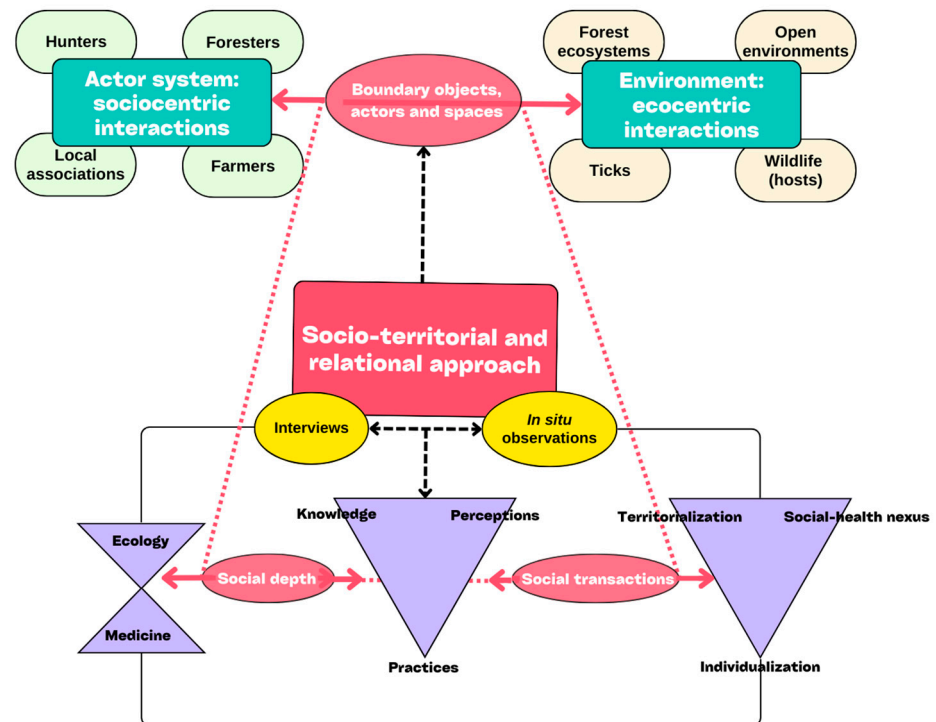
Hunters

Foresters

Actor system: sociocentric interactions

Local associations

Farmers

Boundary objects, actors and spaces

Forest ecosystems

Open environments

Environment: ecocentric interactions

Ticks

Wildlife (hosts)

Socio-territorial and relational approach

Interviews

*In situ* observations

Knowledge

Perceptions

Practices

Territorialization

Social-health nexus

Individualization

Ecology

Medicine

Social depth

Social transactions